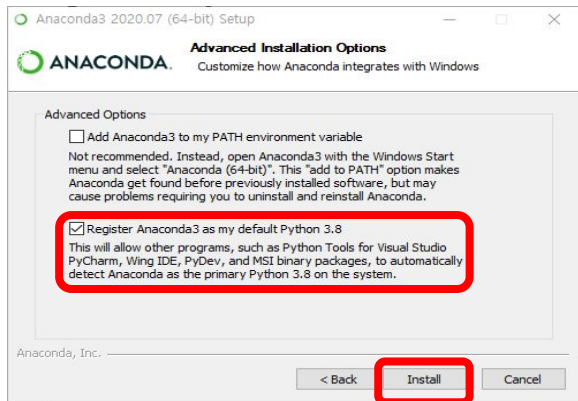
Anaconda3 2020.07 (64-bit) Setup

ANACONDA.

Advanced Installation Options
Customize how Anaconda integrates with Windows

Advanced Options

Add Anaconda3 to my PATH environment variable

Not recommended. Instead, open Anaconda3 with the Windows Start menu and select "Anaconda (64-bit)". This "add to PATH" option makes Anaconda get found before previously installed software, but may cause problems requiring you to uninstall and reinstall Anaconda.

Register Anaconda3 as my default Python 3.8

This will allow other programs, such as Python Tools for Visual Studio PyCharm, Wing IDE, PyDev, and MSI binary packages, to automatically detect Anaconda as the primary Python 3.8 on the system.

Anaconda, Inc.

< Back
Install
Cancel